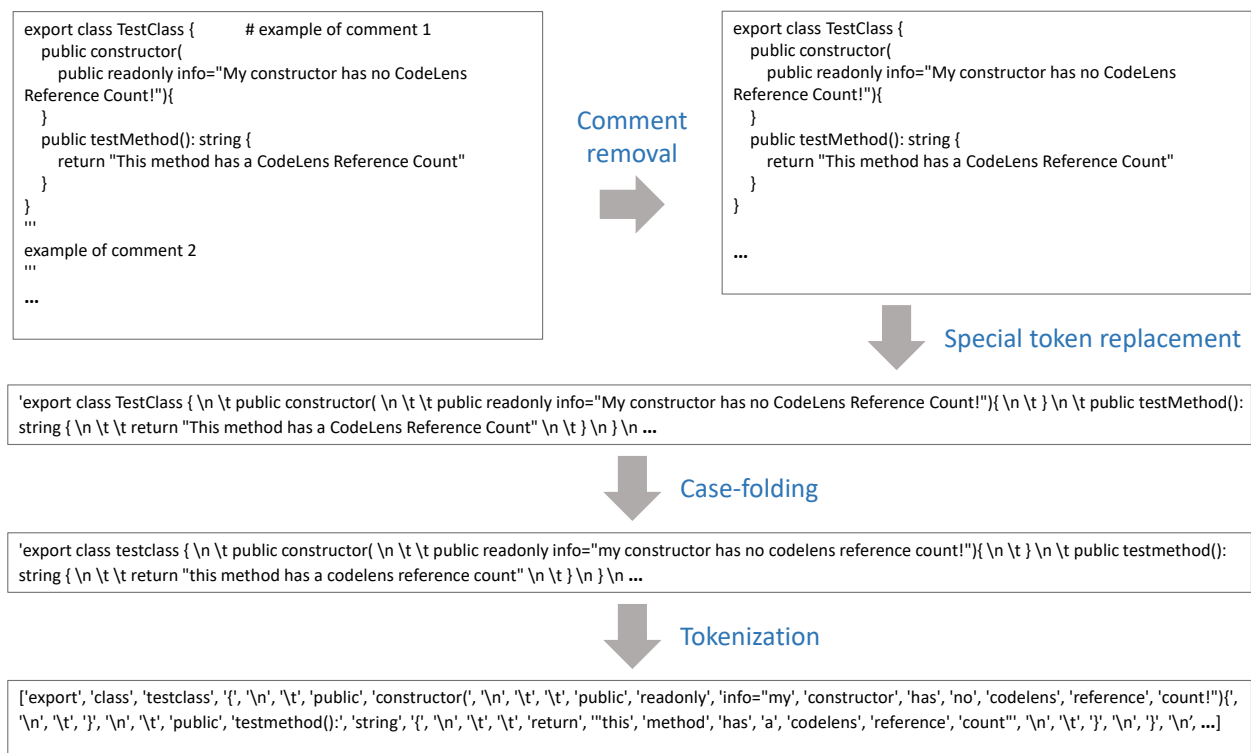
export class TestClass {          # example of comment 1
public constructor(
public readonly info="My constructor has no CodeLens Reference Count!"){
}
public testMethod(): string {
return "This method has a CodeLens Reference Count"
}
}
'''
example of comment 2
'''
...

Comment removal

export class TestClass {
public constructor(
public readonly info="My constructor has no CodeLens Reference Count!"){
}
public testMethod(): string {
return "This method has a CodeLens Reference Count"
}
}

...

Special token replacement

'export class TestClass { \n \t public constructor( \n \t \t public readonly info="My constructor has no CodeLens Reference Count!"){ \n \t } \n \t public testMethod(): string { \n \t \t return "This method has a CodeLens Reference Count" \n \t } \n } \n ...

Case-folding

'export class testclass { \n \t public constructor( \n \t \t public readonly info="my constructor has no codelens reference count!"){ \n \t } \n \t public testmethod(): string { \n \t \t return "this method has a codelens reference count" \n \t } \n } \n ...

Tokenization

['export', 'class', 'testclass', '{', '\n', '\t', 'public', 'constructor(', '\n', '\t', '\t', 'public', 'readonly', 'info="my', 'constructor', 'has', 'no', 'codelens', 'reference', 'count!"){', '\n', '\t', '}', '\n', '\t', 'public', 'testmethod():', 'string', '{', '\n', '\t', '\t', 'return', '"this', 'method', 'has', 'a', 'codelens', 'reference', 'count"', '\n', '\t', '}', '\n', '}', '\n', ...]